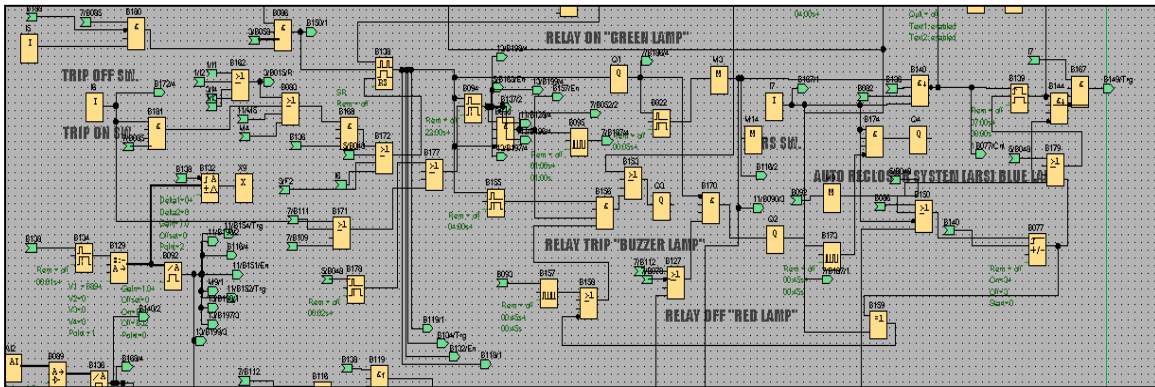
RELAY ON "GREEN LAMP"

TRIP OFF SW.

TRIP ON SW.

RS SW.

AUTO RECLOS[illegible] SYSTEM (ARS) BLUE LA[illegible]

RELAY TRIP "BUZZER LAMP"

RELAY OFF "RED LAMP"

B190 B098 B139 B162 B181 B172 B177 B155 B156 B153 B170 B171 B179 B134 B129 B092 B132 B157 B159 B127 B173 B150 B140 B077 B159 B174 B139 B144 B167 B093 B089 B119 B118 B139

I I I7 Q1 Q3 Q2 Q4 M3 M14 AI X X/I

B149/Trg